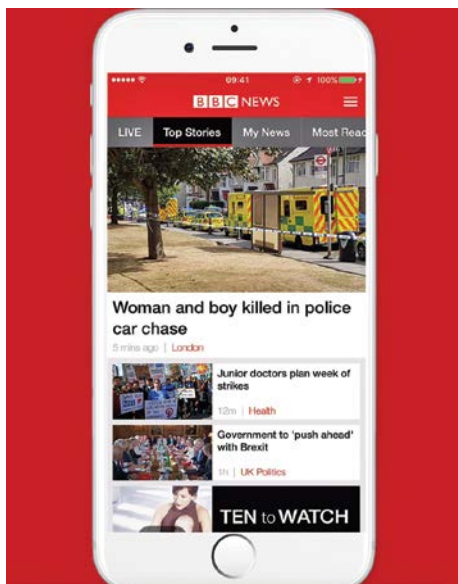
09:41 100%

BBC NEWS

LIVE Top Stories My News Most Read

Woman and boy killed in police car chase

5 mins ago | London

Junior doctors plan week of strikes

12m | Health

Government to 'push ahead' with Brexit

1h | UK Politics

TEN to WATCH